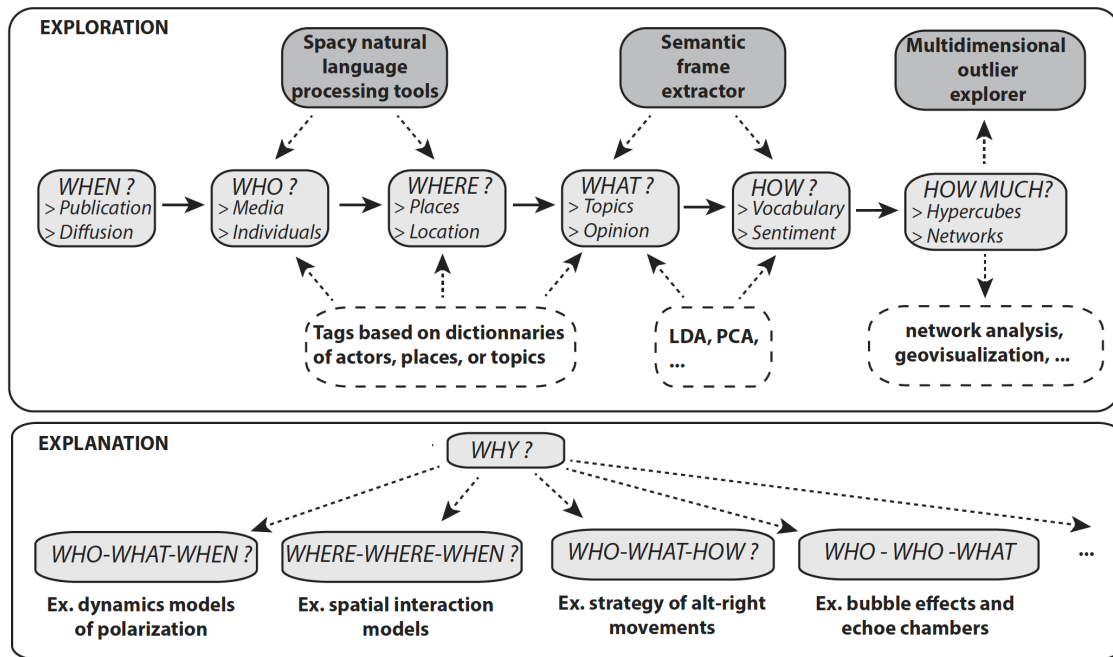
EXPLORATION

Spacy natural language processing tools

Semantic frame extractor

Multidimensional outlier explorer

WHEN ?
> Publication
> Diffusion

WHO ?
> Media
> Individuals

WHERE ?
> Places
> Location

WHAT ?
> Topics
> Opinion

HOW ?
> Vocabulary
> Sentiment

HOW MUCH?
> Hypercubes
> Networks

Tags based on dictionnaries of actors, places, or topics

LDA, PCA, ...

network analysis, geovisualization, ...

EXPLANATION

WHY ?

WHO-WHAT-WHEN ?

WHERE-WHERE-WHEN ?

WHO-WHAT-HOW ?

WHO - WHO -WHAT

...

Ex. dynamics models of polarization

Ex. spatial interaction models

Ex. strategy of alt-right movements

Ex. bubble effects and echoe chambers